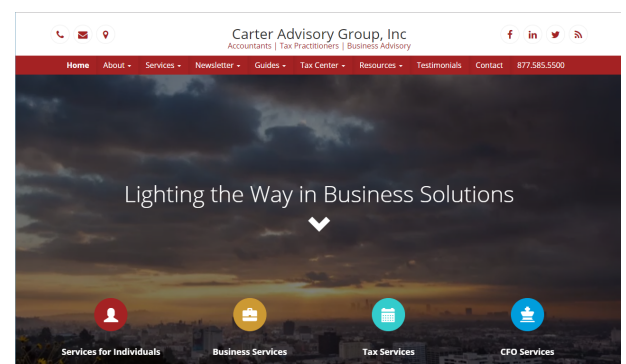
Carter Advisory Group, Inc
Accountants | Tax Practitioners | Business Advisory

Home About ▾ Services ▾ Newsletter ▾ Guides ▾ Tax Center ▾ Resources ▾ Testimonials Contact 877.585.5500

Lighting the Way in Business Solutions

Services for Individuals
Business Services
Tax Services
CFO Services